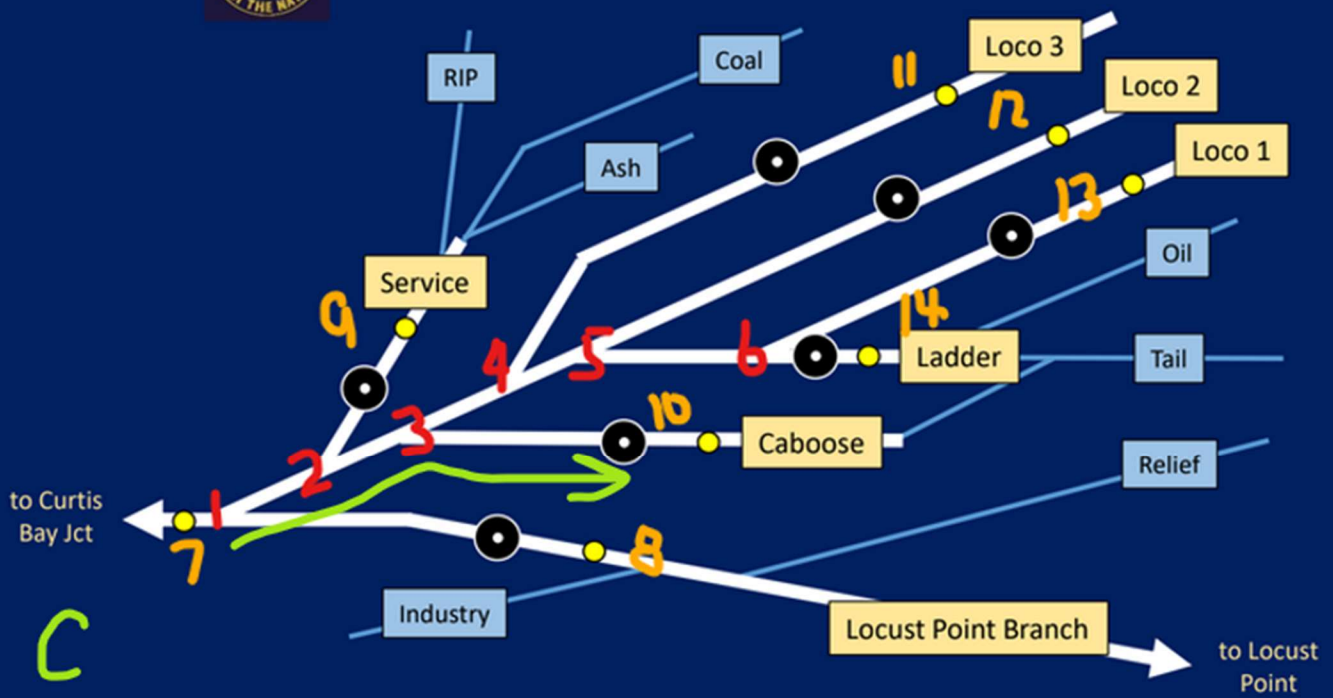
RIP

Coal

Ash

Loco 3

Loco 2

Loco 1

11

12

13

Oil

Service

9

14

4

5

6

Ladder

Tail

3

10

Caboose

2

Relief

to Curtis Bay Jct

1

7

8

Industry

Locust Point Branch

to Locust Point

C